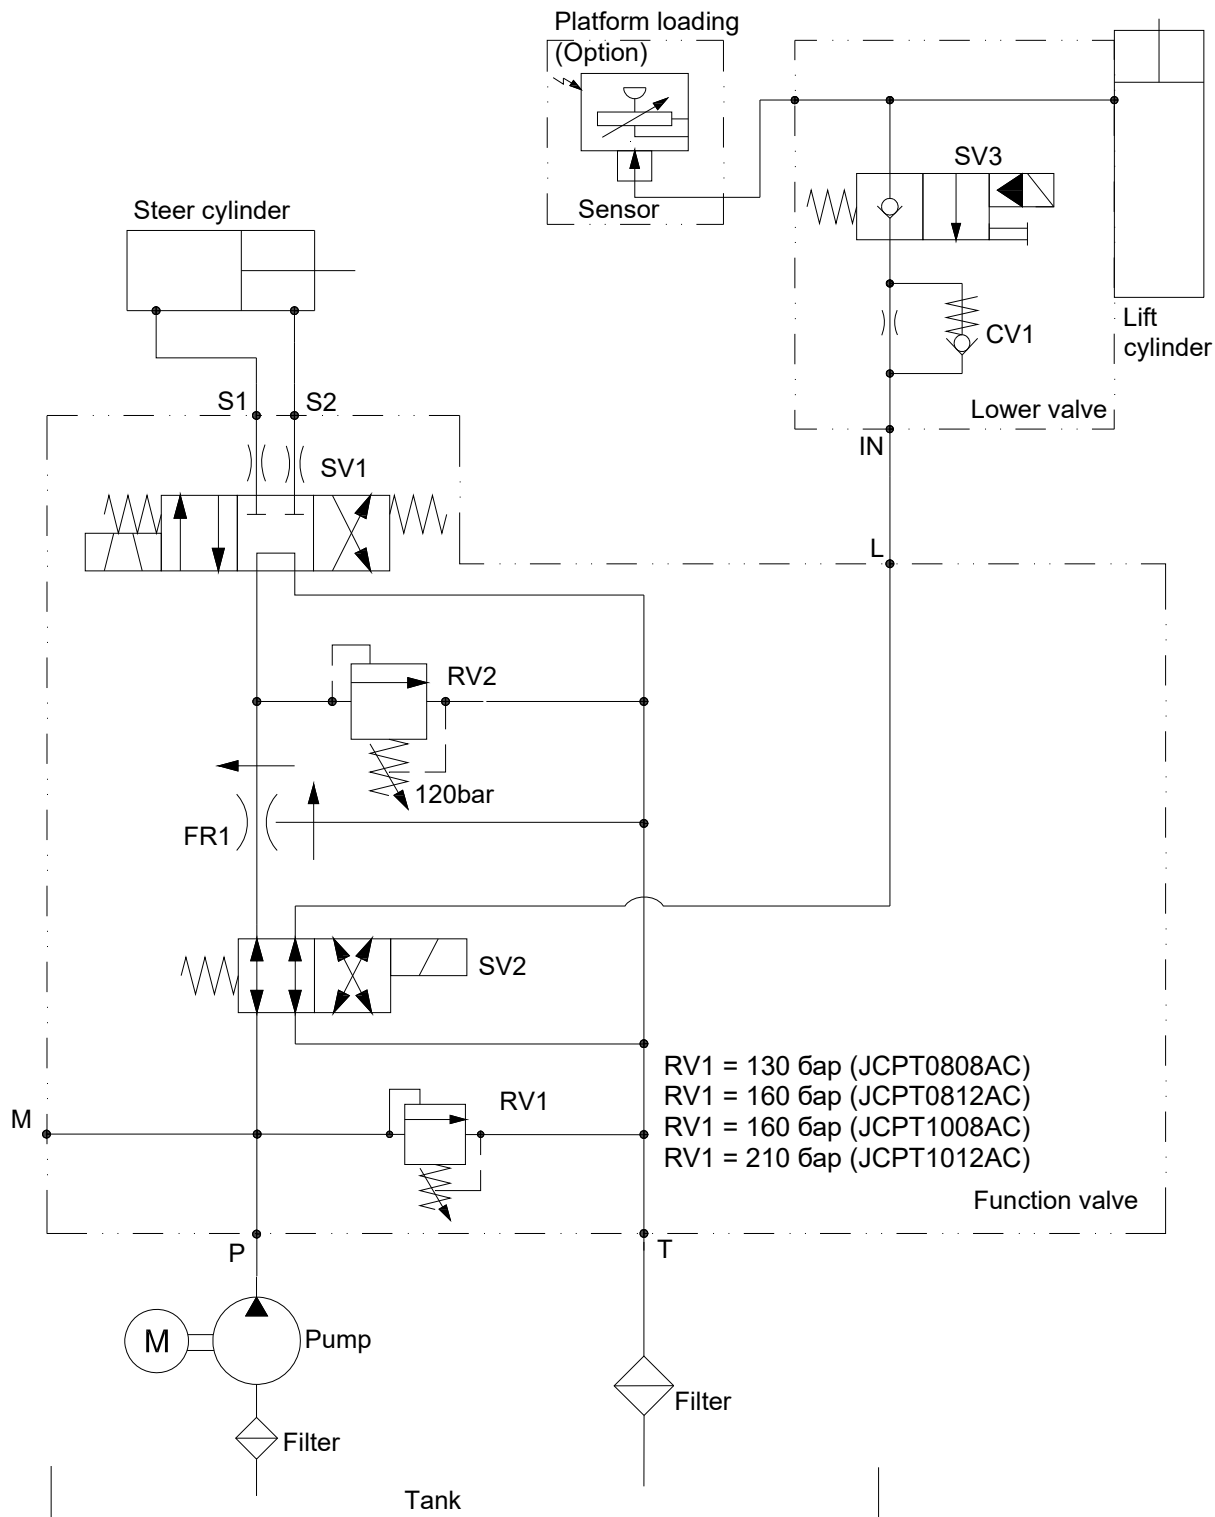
Platform loading
(Option)

Sensor

SV3

Lift cylinder

CV1

Lower valve

IN

Steer cylinder

S1
S2

SV1

L

RV2

120bar

FR1

SV2

RV1 = 130 бар (JCPT0808AC)
RV1 = 160 бар (JCPT0812AC)
RV1 = 160 бар (JCPT1008AC)
RV1 = 210 бар (JCPT1012AC)

RV1

M

Function valve

P

T

M

Pump

Filter

Filter

Tank